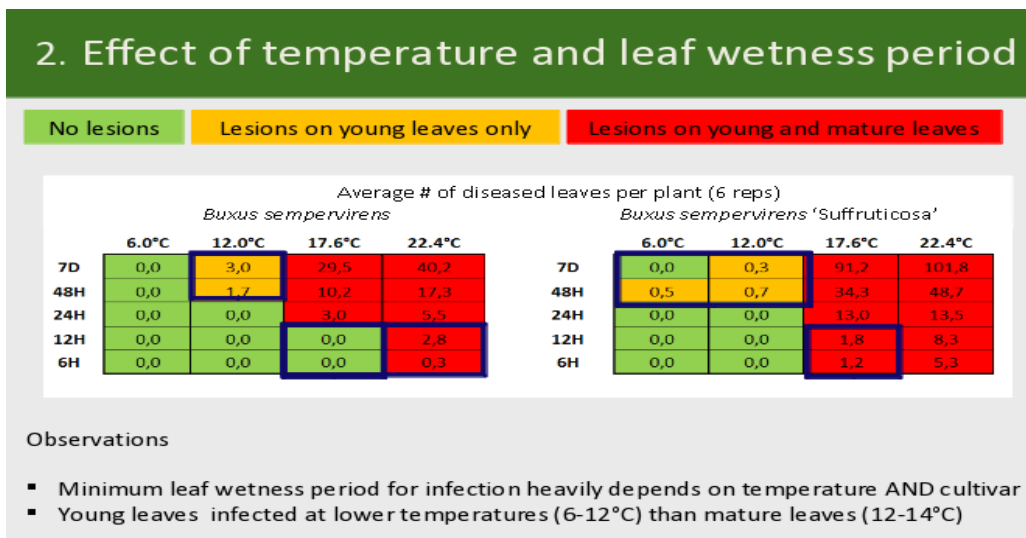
2. Effect of temperature and leaf wetness period

No lesions | Lesions on young leaves only | Lesions on young and mature leaves

Average # of diseased leaves per plant (6 reps)

*Buxus sempervirens*

| | 6.0°C | 12.0°C | 17.6°C | 22.4°C |
|---|---|---|---|---|
| 7D | 0,0 | 3,0 | 29,5 | 40,2 |
| 48H | 0,0 | 1,7 | 10,2 | 17,3 |
| 24H | 0,0 | 0,0 | 3,0 | 5,5 |
| 12H | 0,0 | 0,0 | 0,0 | 2,8 |
| 6H | 0,0 | 0,0 | 0,0 | 0,3 |

*Buxus sempervirens* 'Suffruticosa'

| | 6.0°C | 12.0°C | 17.6°C | 22.4°C |
|---|---|---|---|---|
| 7D | 0,0 | 0,3 | 91,2 | 101,8 |
| 48H | 0,5 | 0,7 | 34,3 | 48,7 |
| 24H | 0,0 | 0,0 | 13,0 | 13,5 |
| 12H | 0,0 | 0,0 | 1,8 | 8,3 |
| 6H | 0,0 | 0,0 | 1,2 | 5,3 |

Observations

▪ Minimum leaf wetness period for infection heavily depends on temperature AND cultivar
▪ Young leaves infected at lower temperatures (6-12°C) than mature leaves (12-14°C)